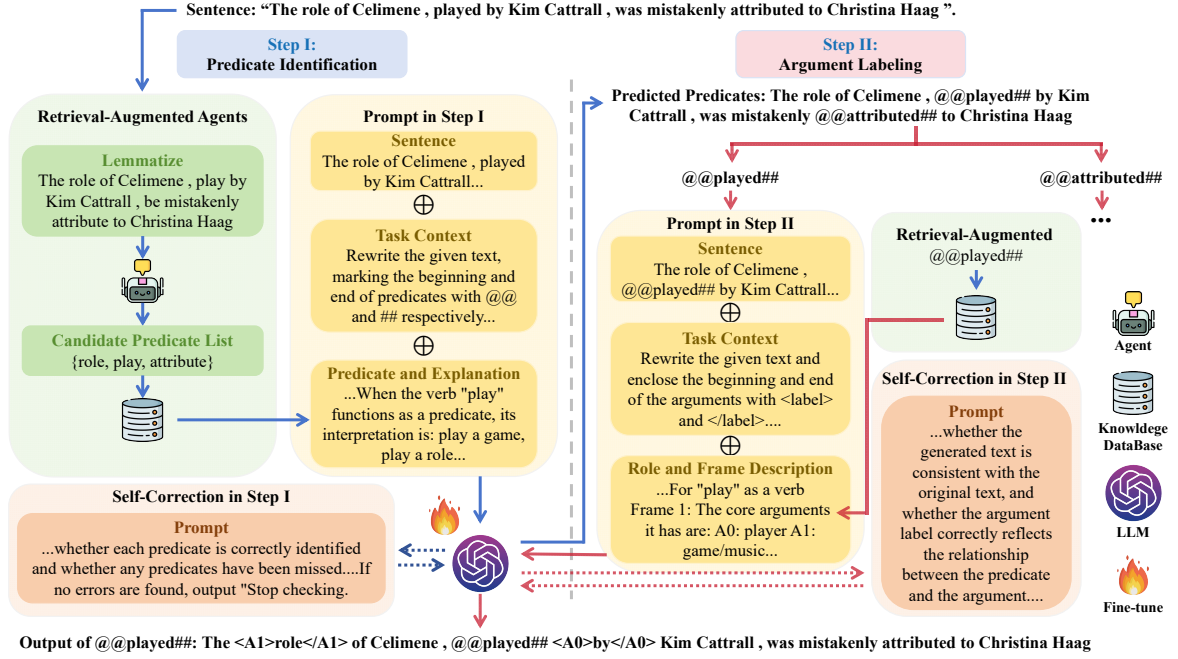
Sentence: "The role of Celimene , played by Kim Cattrall , was mistakenly attributed to Christina Haag ".

Step I:
Predicate Identification

Step II:
Argument Labeling

Retrieval-Augmented Agents

Lemmatize
The role of Celimene , play by Kim Cattrall , be mistakenly attribute to Christina Haag

Candidate Predicate List
{role, play, attribute}

Prompt in Step I

Sentence
The role of Celimene , played by Kim Cattrall...

$\oplus$

Task Context
Rewrite the given text, marking the beginning and end of predicates with @@ and ## respectively...

$\oplus$

Predicate and Explanation
...When the verb "play" functions as a predicate, its interpretation is: play a game, play a role...

Self-Correction in Step I

Prompt
...whether each predicate is correctly identified and whether any predicates have been missed....If no errors are found, output "Stop checking.

Predicted Predicates: The role of Celimene , @@played## by Kim Cattrall , was mistakenly @@attributed## to Christina Haag

@@played##

@@attributed##

...

Prompt in Step II

Sentence
The role of Celimene , @@played## by Kim Cattrall...

$\oplus$

Task Context
Rewrite the given text and enclose the beginning and end of the arguments with <label> and </label>....

$\oplus$

Role and Frame Description
...For "play" as a verb
Frame 1: The core arguments it has are: A0: player A1: game/music...

Retrieval-Augmented
@@played##

Self-Correction in Step II

Prompt
...whether the generated text is consistent with the original text, and whether the argument label correctly reflects the relationship between the predicate and the argument....

Agent

Knowldege DataBase

LLM

Fine-tune

Output of @@played##: The <A1>role</A1> of Celimene , @@played## <A0>by</A0> Kim Cattrall , was mistakenly attributed to Christina Haag